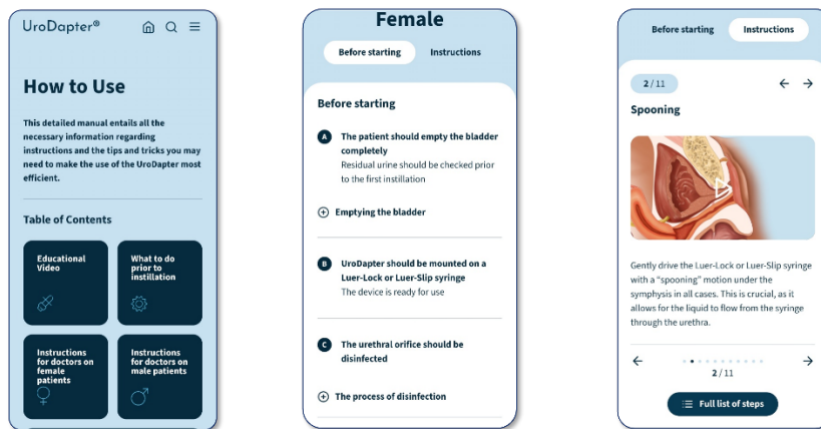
UroDapter®

How to Use

This detailed manual entails all the necessary information regarding instructions and the tips and tricks you may need to make the use of the UroDapter most efficient.

Table of Contents

Educational Video

What to do prior to instillation

Instructions for doctors on female patients

Instructions for doctors on male patients

Female

Before starting

Instructions

Before starting

A The patient should empty the bladder completely

Residual urine should be checked prior to the first instillation

Emptying the bladder

B UroDapter should be mounted on a Luer-Lock or Luer-Slip syringe

The device is ready for use

C The urethral orifice should be disinfected

The process of disinfection

Before starting

Instructions

2 / 11

Spooning

Gently drive the Luer-Lock or Luer-Slip syringe with a "spooning" motion under the symphysis in all cases. This is crucial, as it allows for the liquid to flow from the syringe through the urethra.

2 / 11

Full list of steps